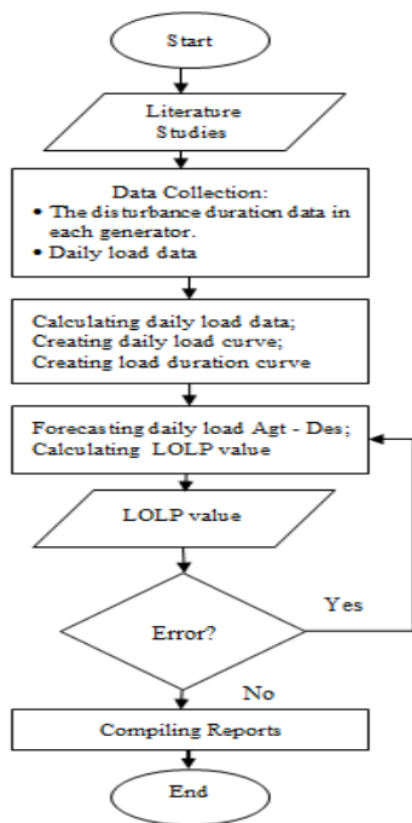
Start

Literature Studies

Data Collection:
• The disturbance duration data in each generator.
• Daily load data

Calculating daily load data;
Creating daily load curve;
Creating load duration curve

Forecasting daily load Agt - Des;
Calculating LOLP value

LOLP value

Error?

Yes

No

Compiling Reports

End